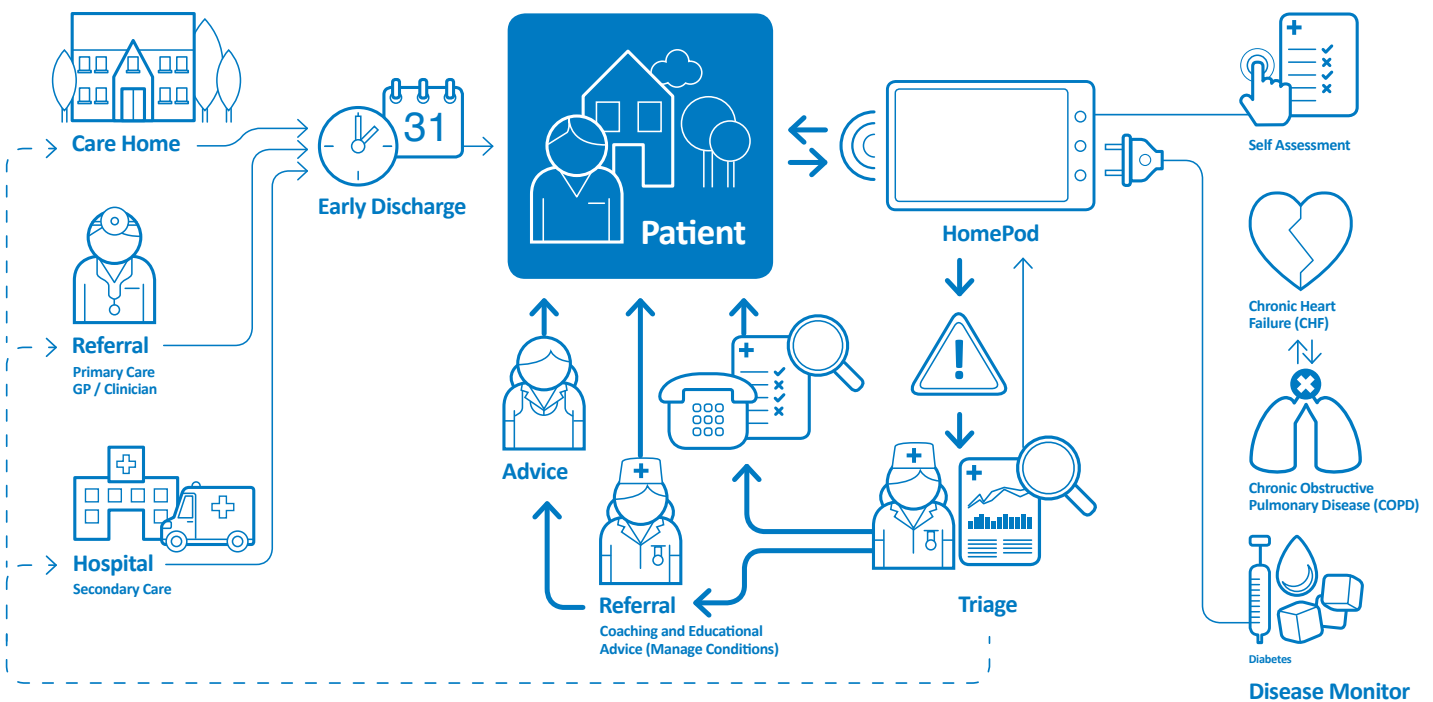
Care Home

Referral
Primary Care
GP / Clinician

Hospital
Secondary Care

31

Early Discharge

Patient

HomePod

Self Assessment

Chronic Heart Failure (CHF)

Chronic Obstructive Pulmonary Disease (COPD)

Diabetes

Disease Monitor

Advice

Referral
Coaching and Educational Advice (Manage Conditions)

Triage